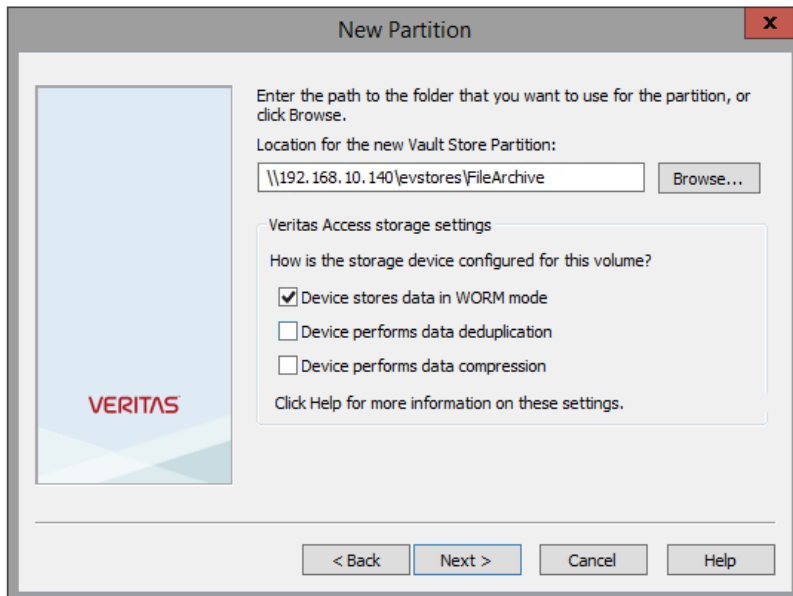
New Partition

x

VERITAS

Enter the path to the folder that you want to use for the partition, or click Browse.

Location for the new Vault Store Partition:

\\192.168.10.140\evstores\FileArchive

Browse...

Veritas Access storage settings

How is the storage device configured for this volume?

Device stores data in WORM mode

Device performs data deduplication

Device performs data compression

Click Help for more information on these settings.

< Back

Next >

Cancel

Help